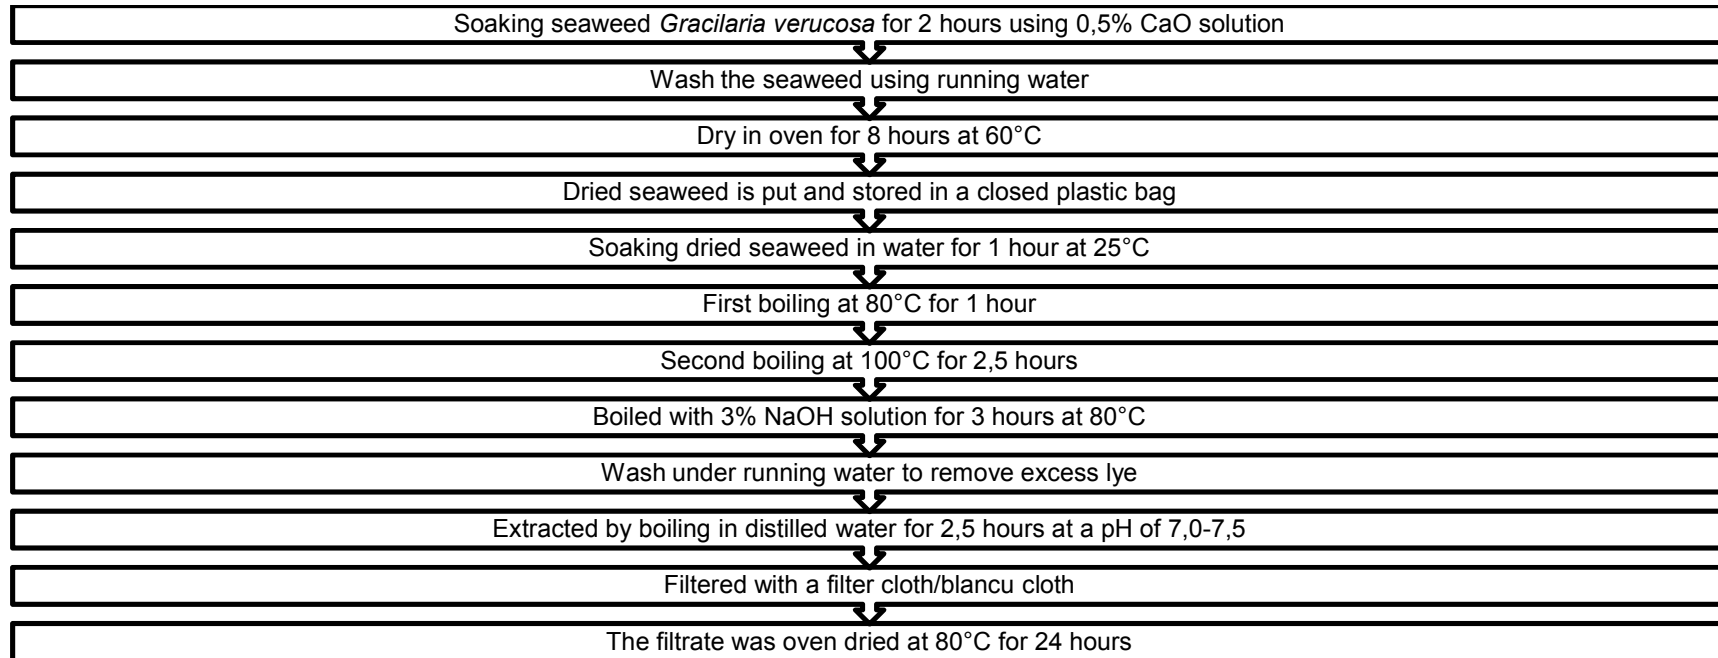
Soaking seaweed *Gracilaria verucosa* for 2 hours using 0,5% CaO solution

Wash the seaweed using running water

Dry in oven for 8 hours at 60°C

Dried seaweed is put and stored in a closed plastic bag

Soaking dried seaweed in water for 1 hour at 25°C

First boiling at 80°C for 1 hour

Second boiling at 100°C for 2,5 hours

Boiled with 3% NaOH solution for 3 hours at 80°C

Wash under running water to remove excess lye

Extracted by boiling in distilled water for 2,5 hours at a pH of 7,0-7,5

Filtered with a filter cloth/blancu cloth

The filtrate was oven dried at 80°C for 24 hours